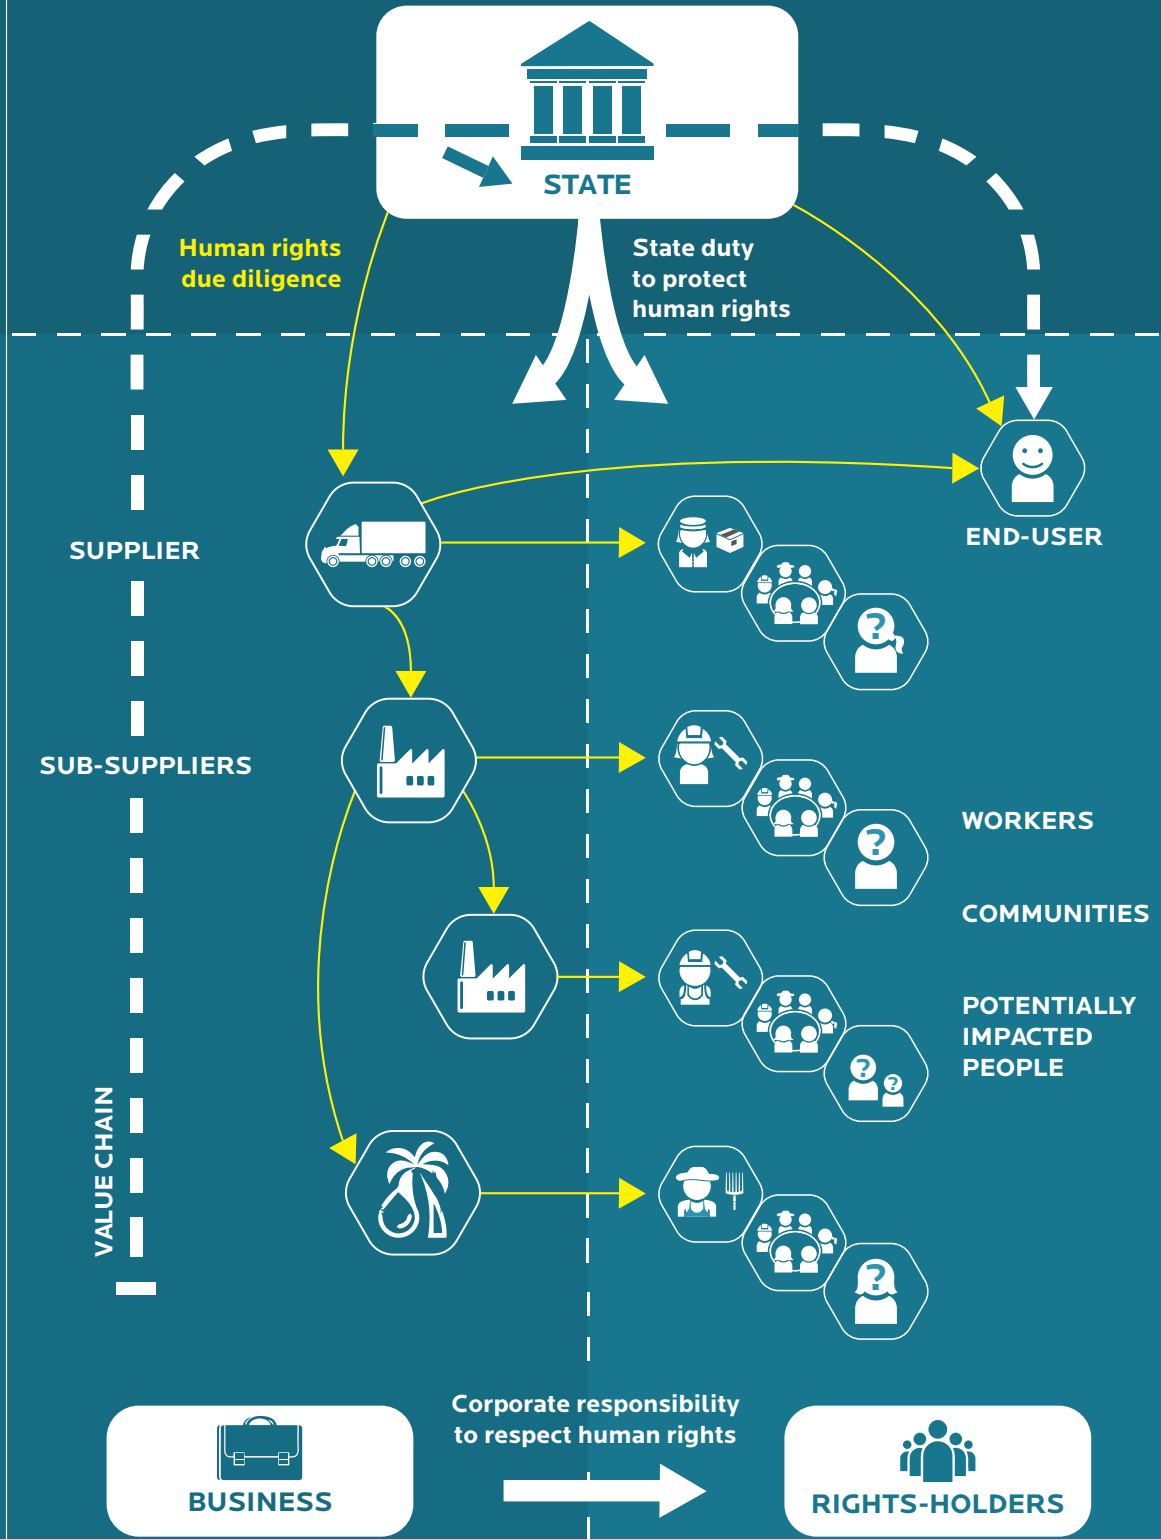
STATE

Human rights due diligence

State duty to protect human rights

END-USER

SUPPLIER

SUB-SUPPLIERS

WORKERS

COMMUNITIES

POTENTIALLY IMPACTED PEOPLE

VALUE CHAIN

Corporate responsibility to respect human rights

BUSINESS

RIGHTS-HOLDERS